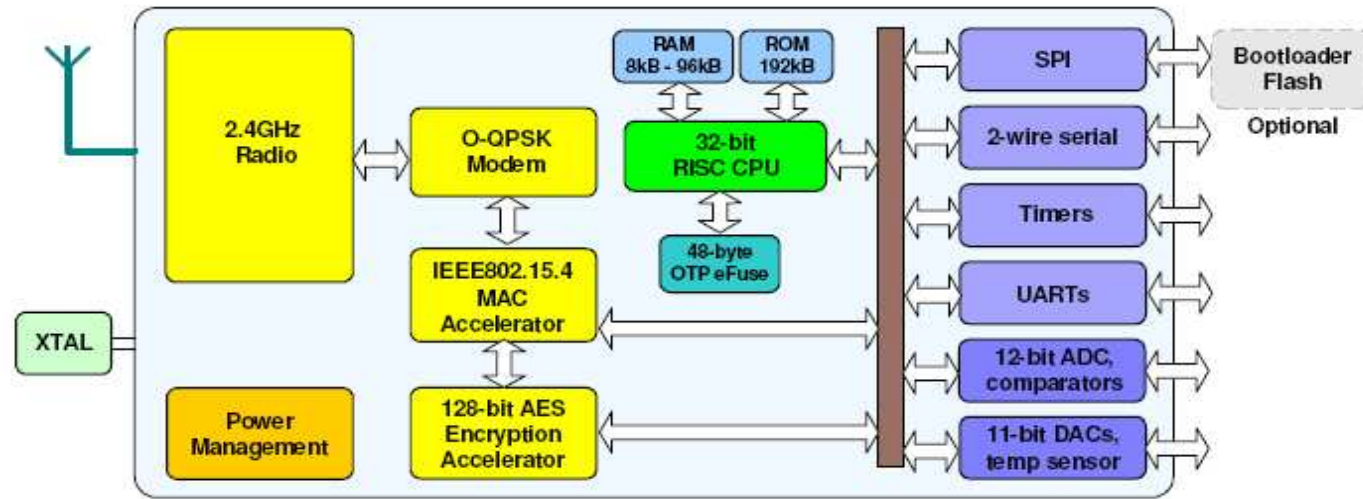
2.4GHz Radio

O-QPSK Modem

RAM 8kB - 96kB

ROM 192kB

32-bit RISC CPU

48-byte OTP eFuse

IEEE802.15.4 MAC Accelerator

128-bit AES Encryption Accelerator

XTAL

Power Management

SPI

Bootloader Flash

Optional

2-wire serial

Timers

UARTs

12-bit ADC, comparators

11-bit DACs, temp sensor